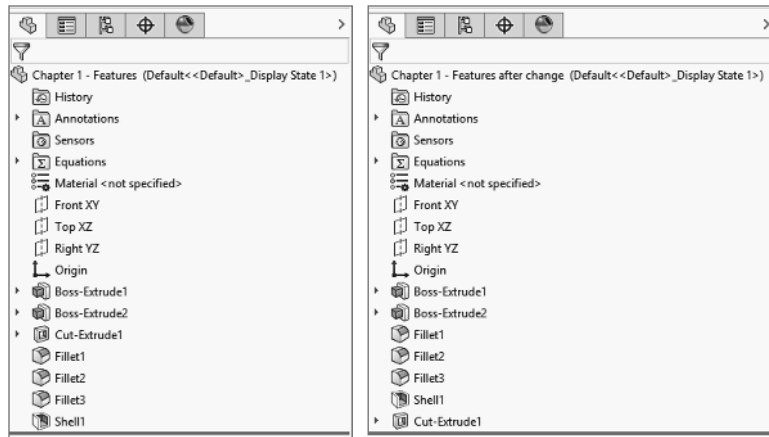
Chapter 1 - Features (Default<<Default>_Display State 1>)
History
Annotations
Sensors
Equations
Material <not specified>
Front XY
Top XZ
Right YZ
Origin
Boss-Extrude1
Boss-Extrude2
Cut-Extrude1
Fillet1
Fillet2
Fillet3
Shell1

Chapter 1 - Features after change (Default<<Default>_Display State 1>)
History
Annotations
Sensors
Equations
Material <not specified>
Front XY
Top XZ
Right YZ
Origin
Boss-Extrude1
Boss-Extrude2
Fillet1
Fillet2
Fillet3
Shell1
Cut-Extrude1